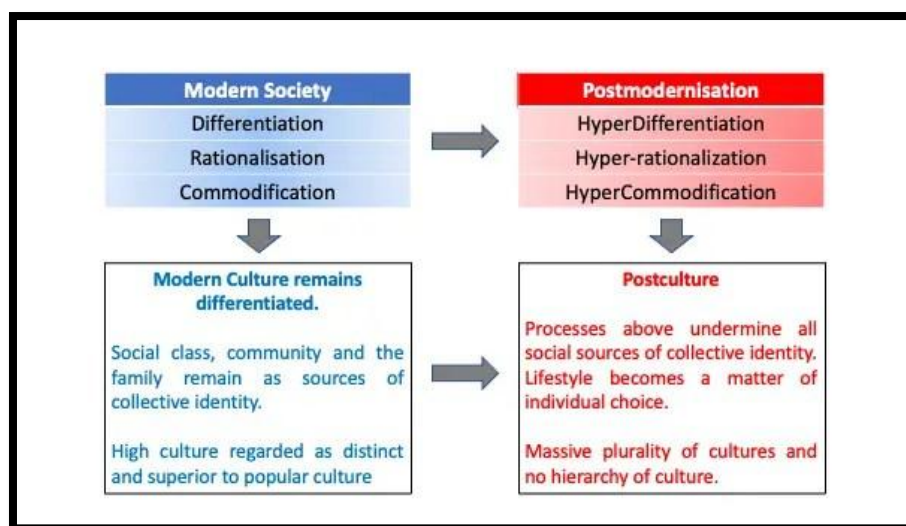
Modern Society
Differentiation
Rationalisation
Commodification

Postmodernisation
HyperDifferentiation
Hyper-rationalization
HyperCommodification

Modern Culture remains differentiated.

Social class, community and the family remain as sources of collective identity.

High culture regarded as distinct and superior to popular culture

Postculture

Processes above undermine all social sources of collective identity. Lifestyle becomes a matter of individual choice.

Massive plurality of cultures and no hierarchy of culture.